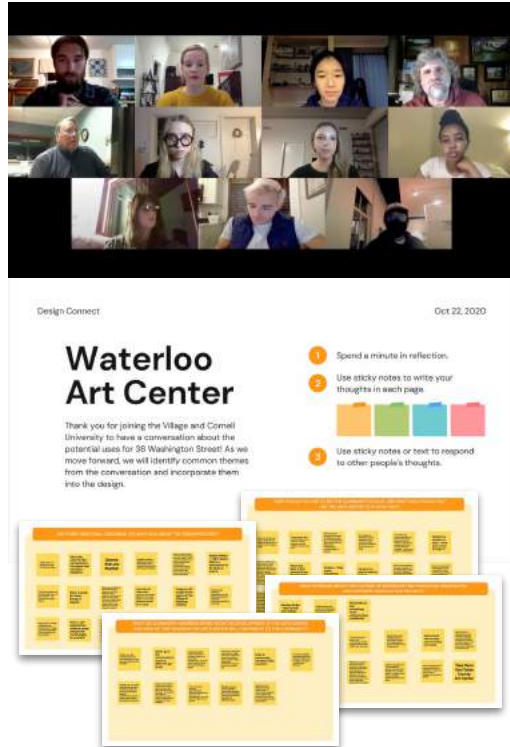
Design Connect

Oct 22, 2020

Waterloo Art Center

Thank you for joining the Village and Cornell University to have a conversation about the potential uses for 38 Washington Street! As we move forward, we will identify common themes from the conversation and incorporate them into the design.

1 Spend a minute in reflection.

2 Use sticky notes to write your thoughts in each page.

3 Use sticky notes or text to respond to other people's thoughts.

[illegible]